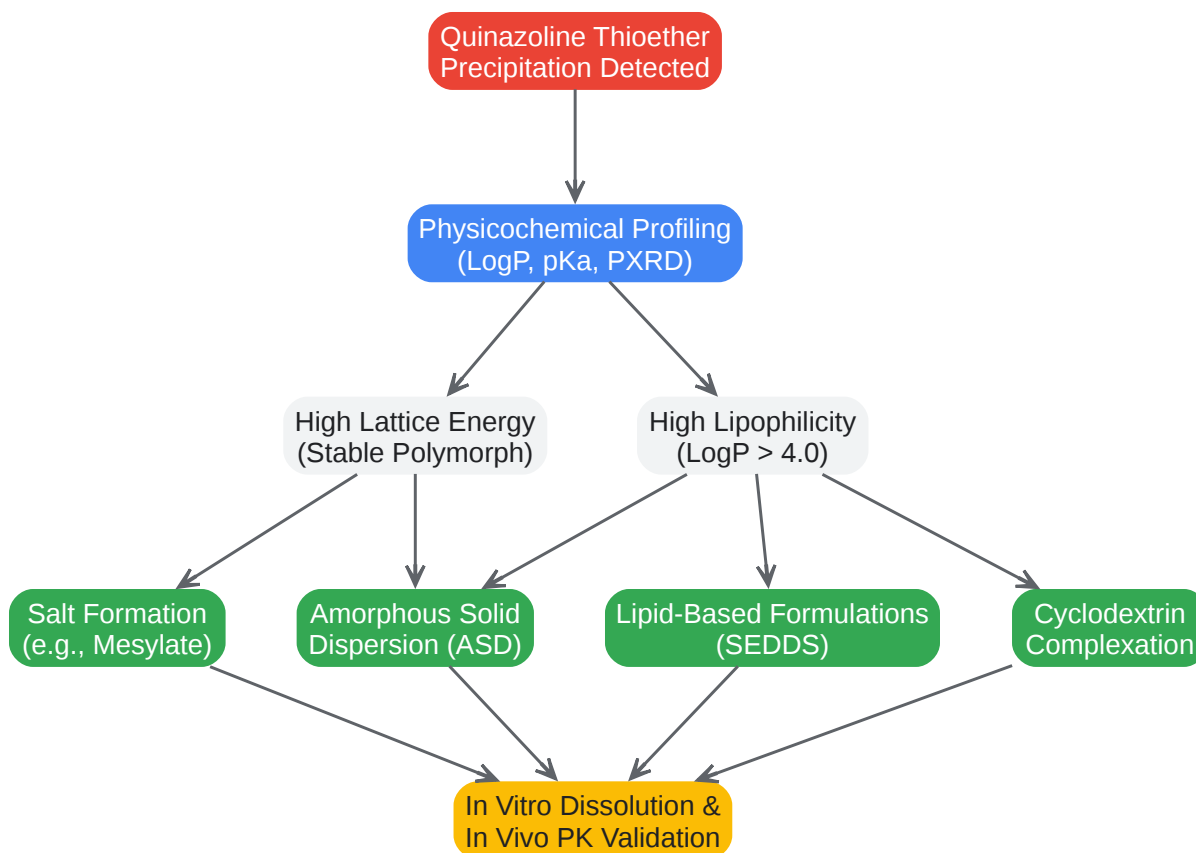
Quinazoline Thioether Precipitation Detected

Physicochemical Profiling (LogP, pKa, PXRD)

High Lattice Energy (Stable Polymorph)

High Lipophilicity (LogP > 4.0)

Salt Formation (e.g., Mesylate)

Amorphous Solid Dispersion (ASD)

Lipid-Based Formulations (SEDDS)

Cyclodextrin Complexation

In Vitro Dissolution & In Vivo PK Validation